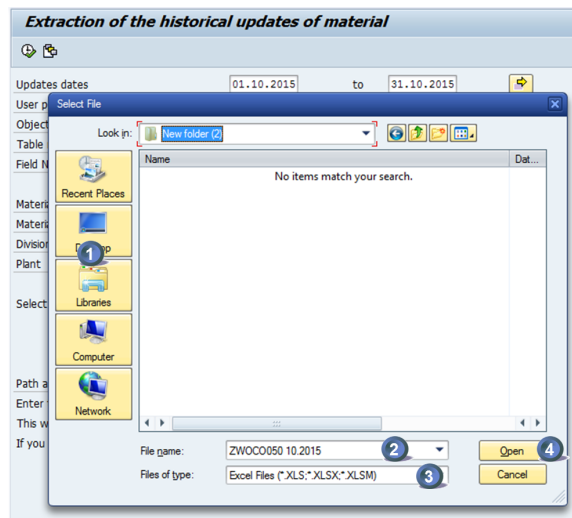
Extraction of the historical updates of material

Updates dates 01.10.2015 to 31.10.2015

User p

Object

Table

Field N

Materi

Materi

Division

Plant

Select

Path a

Enter

This w

If you

Select File

Look in: New folder (2)

Name

Dat...

No items match your search.

Recent Places

Desktop

Libraries

Computer

Network

1

File name: ZWOCO050 10.2015

2

Files of type: Excel Files (*.XLS;*.XLSX;*.XLSM)

3

Open

4

Cancel